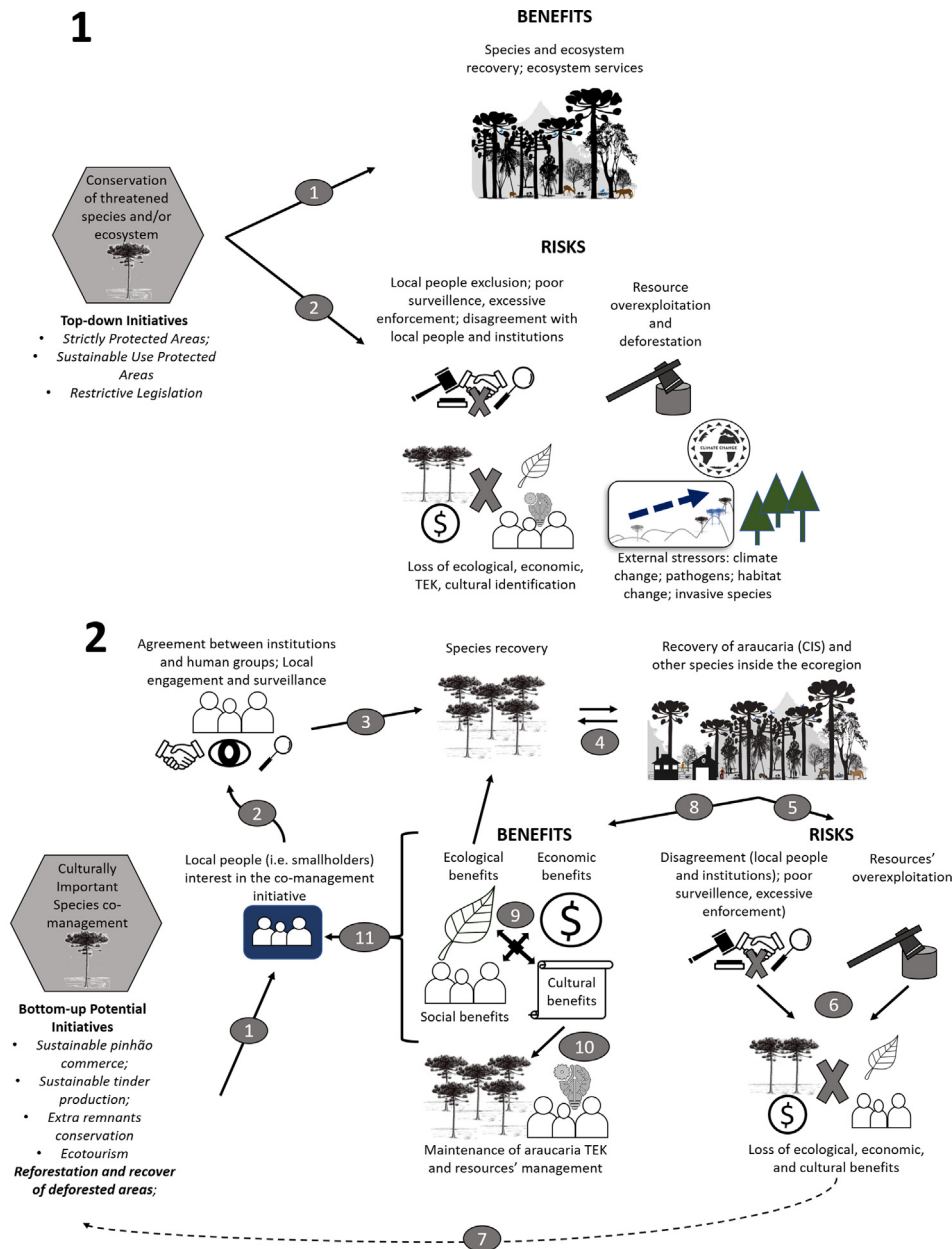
1

BENEFITS

Species and ecosystem recovery; ecosystem services

Conservation of threatened species and/or ecosystem

1

2

Top-down Initiatives
• Strictly Protected Areas;
• Sustainable Use Protected Areas
• Restrictive Legislation

RISKS

Local people exclusion; poor surveillence, excessive enforcement; disagreement with local people and institutions

Resource overexploitation and deforestation

CLIMATE CHANGE

$

Loss of ecological, economic, TEK, cultural identification

External stressors: climate change; pathogens; habitat change; invasive species

2

Agreement between institutions and human groups; Local engagement and surveillance

3

Species recovery

4

Recovery of araucaria (CIS) and other species inside the ecoregion

2

8

5

Culturally Important Species co-management

Local people (i.e. smallholders) interest in the co-management initiative

11

BENEFITS

Ecological benefits

Economic benefits

9

$

Cultural benefits

Social benefits

RISKS

Disagreement (local people and institutions); poor surveillence, excessive enforcement)

Resources' overexploitation

6

1

Bottom-up Potential Initiatives
• Sustainable pinhão commerce;
• Sustainable tinder production;
• Extra remnants conservation
• Ecotourism
Reforestation and recover of deforested areas;

10

Maintenance of araucaria TEK and resources' management

$

Loss of ecological, economic, and cultural benefits

7